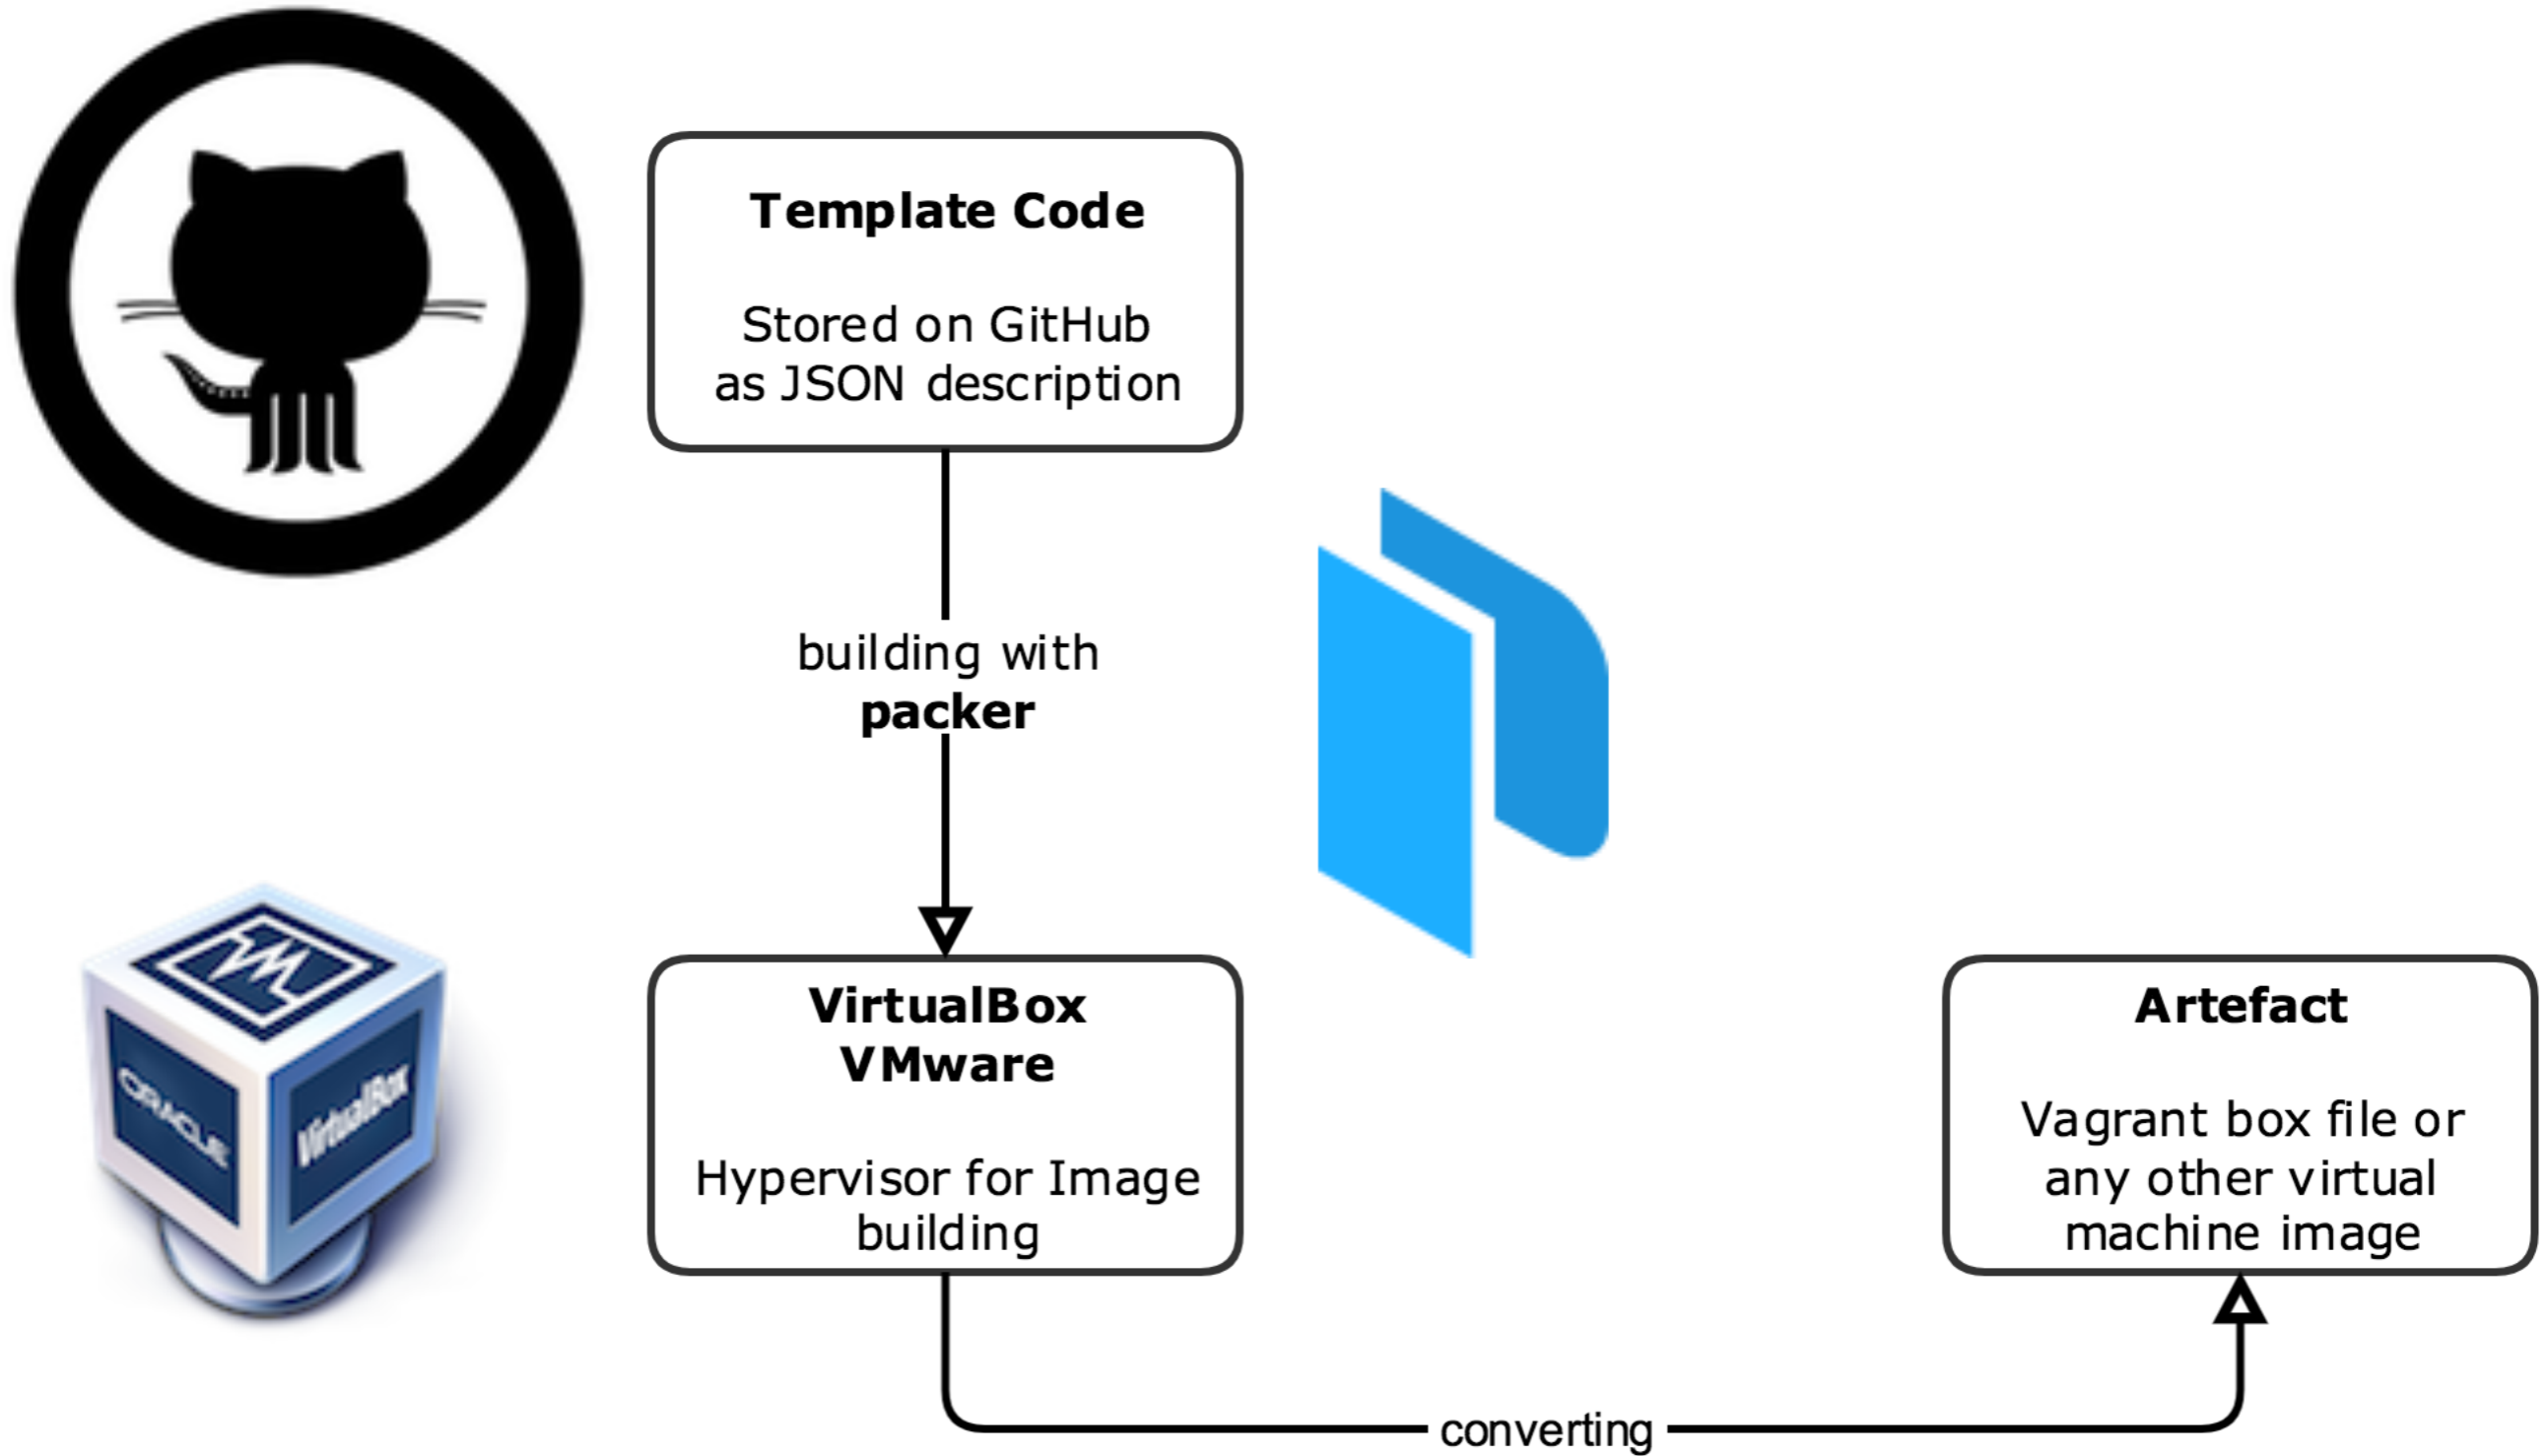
**Template Code**

Stored on GitHub as JSON description

building with **packer**

ORACLE

VirtualBox

**VirtualBox VMware**

Hypervisor for Image building

**Artefact**

Vagrant box file or any other virtual machine image

converting